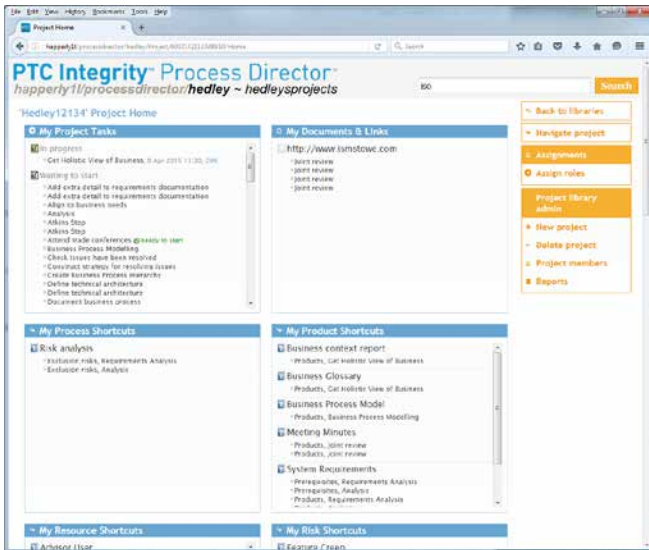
File Edit View History Bookmarks Tools Help

Project Home

happerly1l/processdirector/hedley/Project/6002/12134/Home

Search

PTC Integrity Process Director
happerly1l/processdirector/hedley ~ hedleysprojects

Search

'Hedley12134' Project Home

My Project Tasks

In progress
Get Holistic View of Business, 8 Apr 2015 11:30, 29h

Waiting to start
Add extra detail to requirements documentation
Add extra detail to requirements documentation
Align to business needs
Analysis
Atkins Step
Atkins Step
Attend trade conferences Ready to start
Business Process Modelling
Check issues have been resolved
Construct strategy for resolving issues
Create Business Process Hierarchy
Define technical architecture
Define technical architecture
Document business process

My Documents & Links

http://www.ismstowe.com
Joint review
Joint review
Joint review
Joint review

Back to libraries
Navigate project
Assignments
Assign roles
Project library admin
New project
Delete project
Project members
Reports

My Process Shortcuts

Risk analysis
Exclusive risks, Requirements Analysis
Exclusive risks, Analysis

My Product Shortcuts

Business context report
Products, Get Holistic View of Business
Business Glossary
Products, Get Holistic View of Business
Business Process Model
Products, Business Process Modelling
Meeting Minutes
Products, Joint review
Products, Joint review
System Requirements
Prerequisites, Requirements Analysis
Prerequisites, Analysis
Products, Requirements Analysis

My Resource Shortcuts
Advisor User

My Risk Shortcuts
Feature Creep